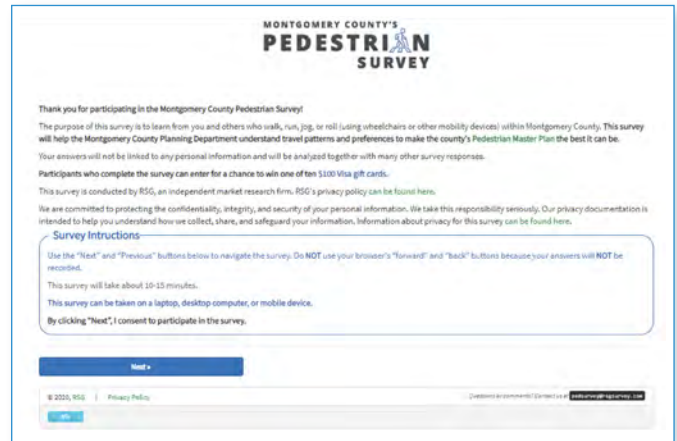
MONTGOMERY COUNTY'S
PEDESTRIAN
SURVEY

Thank you for participating in the Montgomery County Pedestrian Survey!

The purpose of this survey is to learn from you and others who walk, run, jog, or roll (using wheelchairs or other mobility devices) within Montgomery County. This survey will help the Montgomery County Planning Department understand travel patterns and preferences to make the county's Pedestrian Master Plan the best it can be.

Your answers will not be linked to any personal information and will be analyzed together with many other survey responses.

Participants who complete the survey can enter for a chance to win one of ten $100 Visa gift cards.

This survey is conducted by RSG, an independent market research firm. RSG's privacy policy can be found here.

We are committed to protecting the confidentiality, integrity, and security of your personal information. We take this responsibility seriously. Our privacy documentation is intended to help you understand how we collect, share, and safeguard your information. Information about privacy for this survey can be found here.

Survey Intructions

Use the "Next" and "Previous" buttons below to navigate the survey. Do NOT use your browser's "forward" and "back" buttons because your answers will NOT be recorded.

This survey will take about 10-15 minutes.

This survey can be taken on a laptop, desktop computer, or mobile device.

By clicking "Next", I consent to participate in the survey.

Next »

© 2020, RSG | Privacy Policy

Questions or comments? Contact us at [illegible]

0%